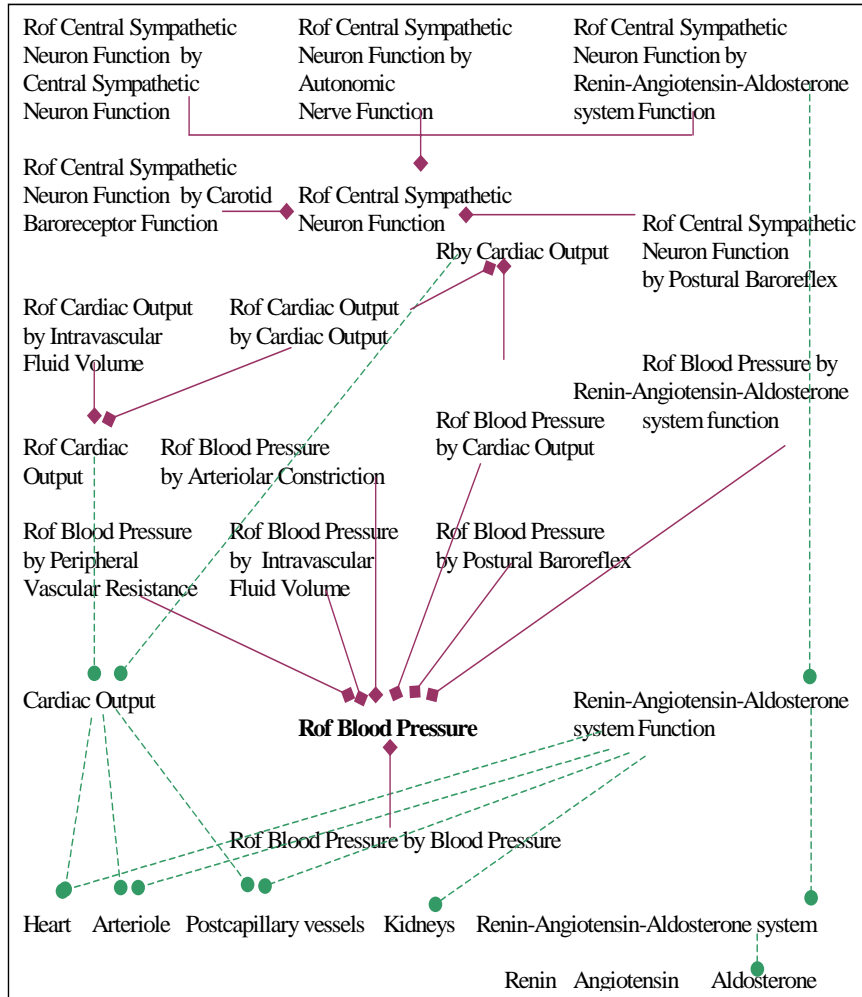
Rof Central Sympathetic Neuron Function by Central Sympathetic Neuron Function

Rof Central Sympathetic Neuron Function by Autonomic Nerve Function

Rof Central Sympathetic Neuron Function by Renin-Angiotensin-Aldosterone system Function

Rof Central Sympathetic Neuron Function by Carotid Baroreceptor Function

Rof Central Sympathetic Neuron Function

Rof Central Sympathetic Neuron Function by Postural Baroreflex

Rby Cardiac Output

Rof Cardiac Output by Intravascular Fluid Volume

Rof Cardiac Output by Cardiac Output

Rof Blood Pressure by Renin-Angiotensin-Aldosterone system function

Rof Cardiac Output

Rof Blood Pressure by Arteriolar Constriction

Rof Blood Pressure by Cardiac Output

Rof Blood Pressure by Peripheral Vascular Resistance

Rof Blood Pressure by Intravascular Fluid Volume

Rof Blood Pressure by Postural Baroreflex

Cardiac Output

**Rof Blood Pressure**

Renin-Angiotensin-Aldosterone system Function

Rof Blood Pressure by Blood Pressure

Heart Arteriole Postcapillary vessels Kidneys Renin-Angiotensin-Aldosterone system

Renin Angiotensin Aldosterone